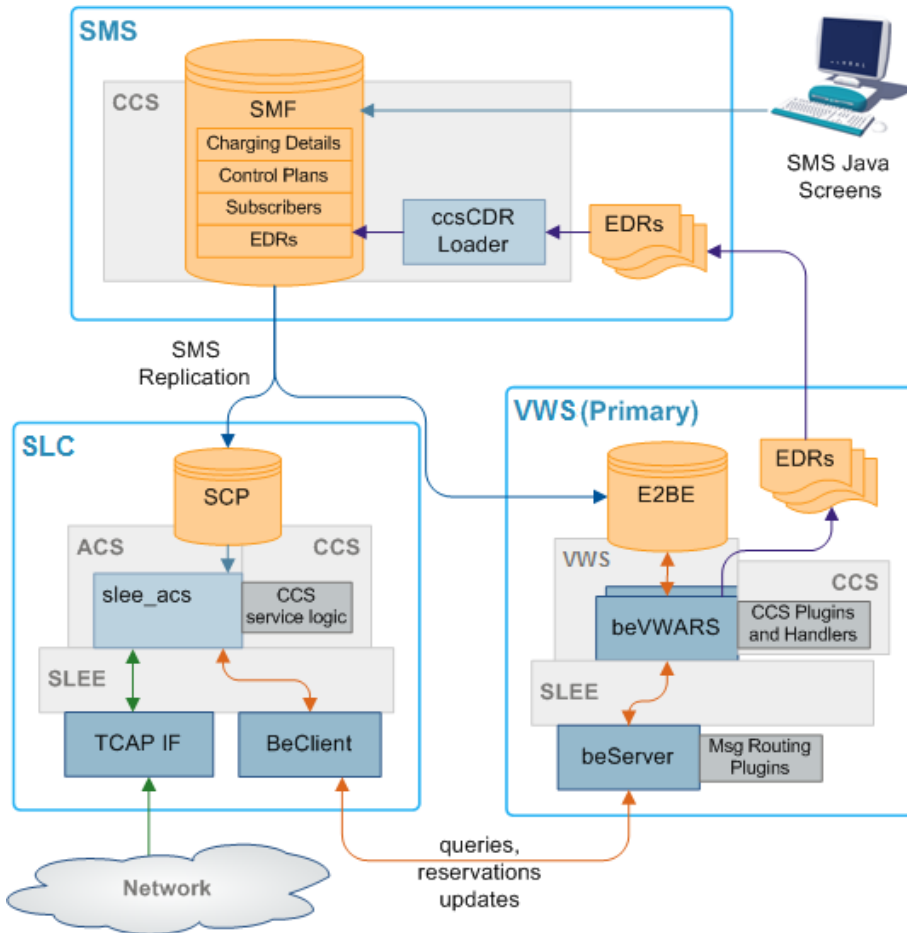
SMS

CCS

SMF

Charging Details

Control Plans

Subscribers

EDRs

ccsCDR Loader

EDRs

SMS Java Screens

SMS Replication

SLC

SCP

ACS

CCS

slee_acs

CCS service logic

SLEE

TCAP IF

BeClient

Network

VWS (Primary)

E2BE

EDRs

VWS

CCS

beVWARS

CCS Plugins and Handlers

SLEE

beServer

Msg Routing Plugins

queries, reservations updates